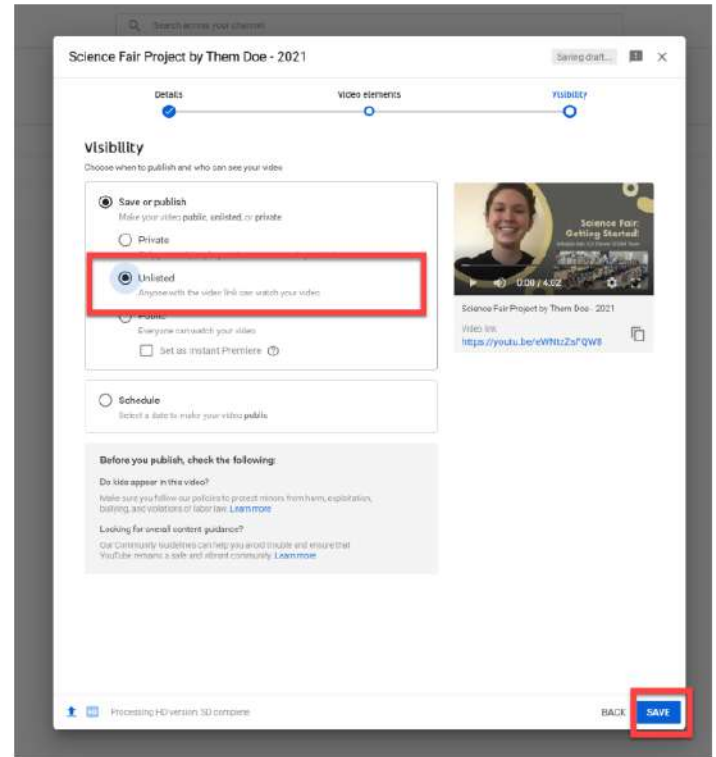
Search across your channel

Science Fair Project by Them Doe - 2021

Saving draft...

Details

Video elements

Visibility

Visibility

Choose when to publish and who can see your video

Save or publish

Make your video public, unlisted, or private

Private

Unlisted

Anyone with the video link can watch your video

Public

Everyone can watch your video

Set as instant Premiere

Schedule

Select a date to make your video public

Science Fair: Getting Started!

0:00 / 4:02

Science Fair Project by Them Doe - 2021

Video link

https://youtu.be/eWNtzZaPQW8

Before you publish, check the following:

Do kids appear in this video?

Make sure you follow our policies to protect minors from harm, exploitation, bullying, and violations of labor law. Learn more

Looking for overall content guidance?

Our Community Guidelines can help you avoid trouble and ensure that YouTube remains a safe and vibrant community. Learn more

Processing HD version. SD complete

BACK

SAVE